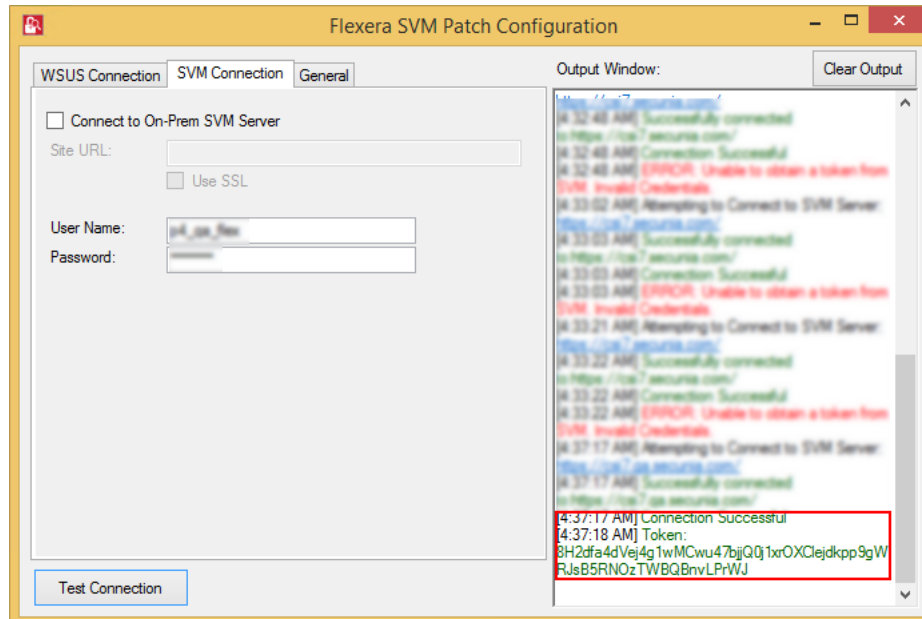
Flexera SVM Patch Configuration

WSUS Connection | SVM Connection | General

Connect to On-Prem SVM Server

Site URL:

Use SSL

User Name: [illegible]

Password: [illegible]

Test Connection

Output Window:

Clear Output

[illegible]

[4:37:17 AM] Connection Successful
[4:37:18 AM] Token: 8H2dfa4dVej4g1wMCwu47bjjQ0j1xrOXClejdkpp9gWRJsB5RNOzTWBQBnvLPrWJ